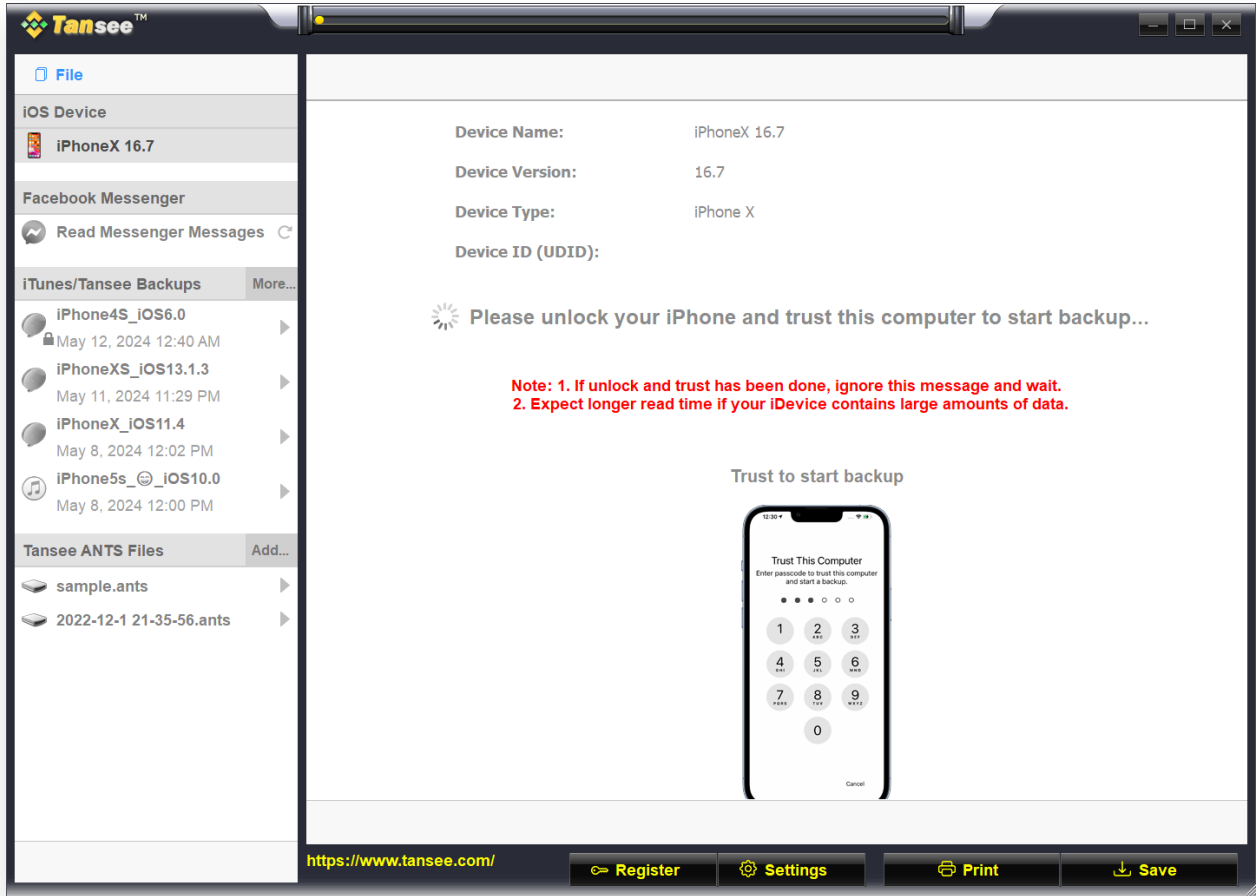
Tansee™

File

iOS Device

iPhoneX 16.7

Facebook Messenger

Read Messenger Messages

iTunes/Tansee Backups

More...

iPhone4S_iOS6.0
May 12, 2024 12:40 AM

iPhoneXS_iOS13.1.3
May 11, 2024 11:29 PM

iPhoneX_iOS11.4
May 8, 2024 12:02 PM

iPhone5s_☺_iOS10.0
May 8, 2024 12:00 PM

Tansee ANTS Files

Add...

sample.ants

2022-12-1 21-35-56.ants

| | |
|---|---|
| Device Name: | iPhoneX 16.7 |
| Device Version: | 16.7 |
| Device Type: | iPhone X |
| Device ID (UDID): | |

Please unlock your iPhone and trust this computer to start backup...

Note: 1. If unlock and trust has been done, ignore this message and wait.
2. Expect longer read time if your iDevice contains large amounts of data.

Trust to start backup

12:30

Trust This Computer
Enter passcode to trust this computer and start a backup.

1
2 ABC
3 DEF
4 GHI
5 JKL
6 MNO
7 PQRS
8 TUV
9 WXYZ
0

Cancel

https://www.tansee.com/

Register

Settings

Print

Save